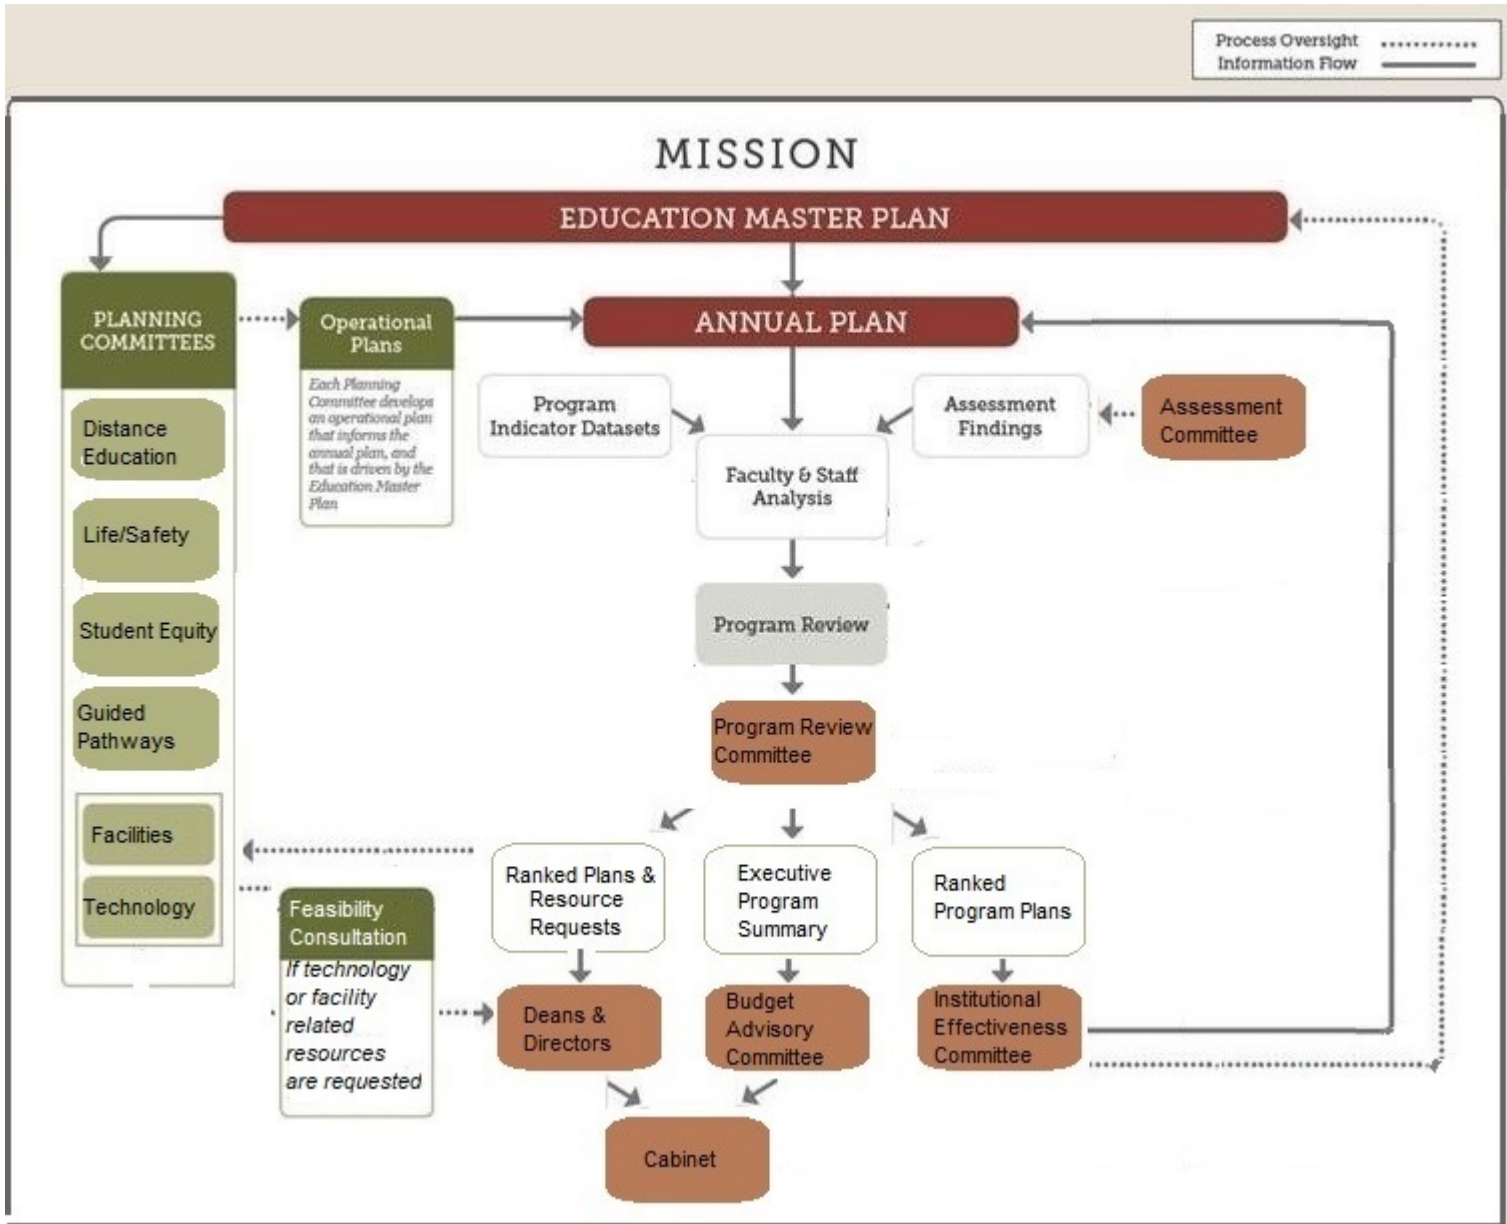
Process Oversight
Information Flow

MISSION

EDUCATION MASTER PLAN

PLANNING COMMITTEES

Operational Plans

Each Planning Committee develops an operational plan that informs the annual plan, and that is driven by the Education Master Plan

ANNUAL PLAN

Program Indicator Datasets

Assessment Findings

Assessment Committee

Faculty & Staff Analysis

Distance Education

Life/Safety

Student Equity

Guided Pathways

Facilities

Technology

Program Review

Program Review Committee

Ranked Plans & Resource Requests

Executive Program Summary

Ranked Program Plans

Feasibility Consultation

If technology or facility related resources are requested

Deans & Directors

Budget Advisory Committee

Institutional Effectiveness Committee

Cabinet